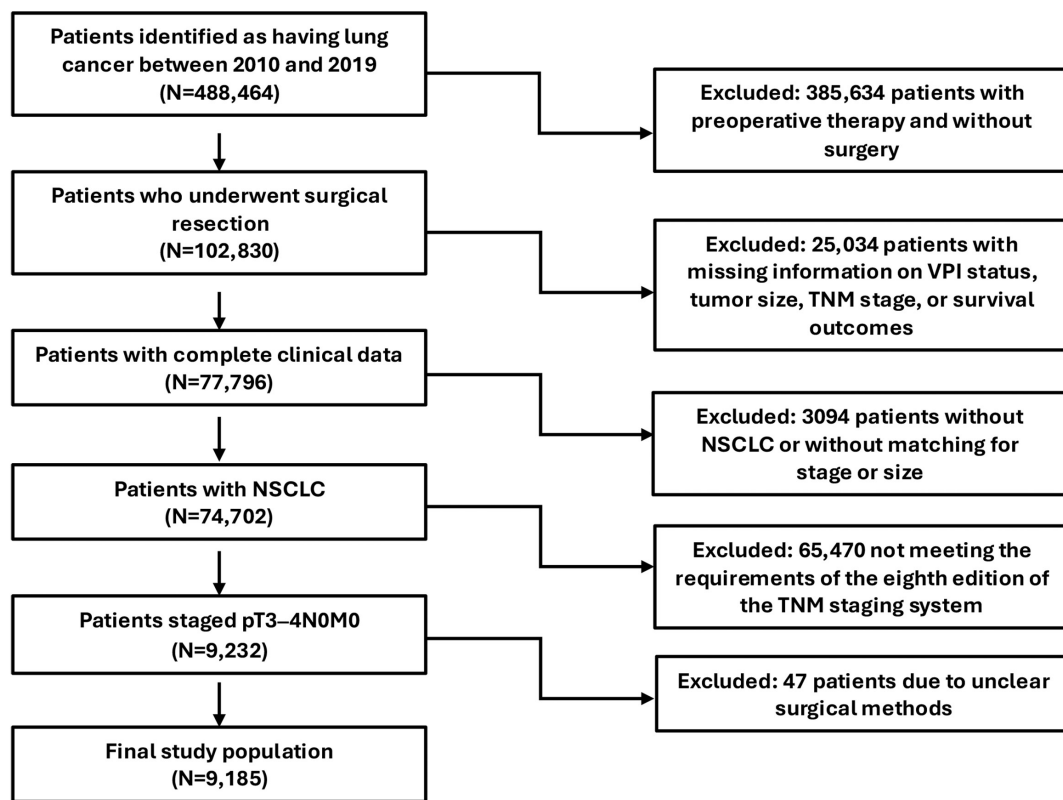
Patients identified as having lung cancer between 2010 and 2019
(N=488,464)

Excluded: 385,634 patients with preoperative therapy and without surgery

Patients who underwent surgical resection
(N=102,830)

Excluded: 25,034 patients with missing information on VPI status, tumor size, TNM stage, or survival outcomes

Patients with complete clinical data
(N=77,796)

Excluded: 3094 patients without NSCLC or without matching for stage or size

Patients with NSCLC
(N=74,702)

Excluded: 65,470 not meeting the requirements of the eighth edition of the TNM staging system

Patients staged pT3–4N0M0
(N=9,232)

Excluded: 47 patients due to unclear surgical methods

Final study population
(N=9,185)